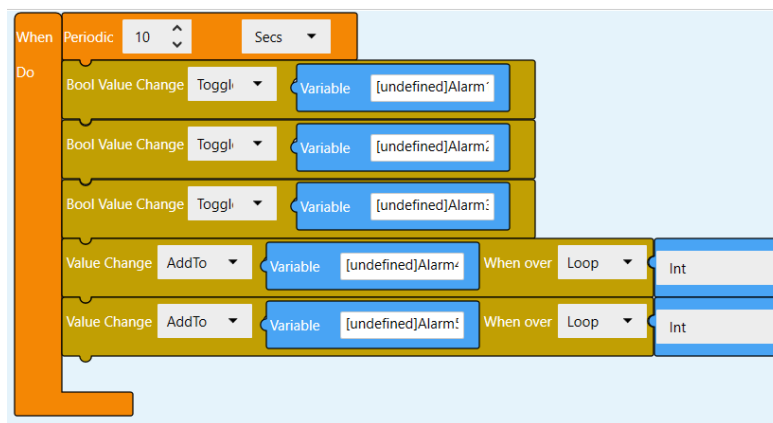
When Periodic 10 Secs
Do
Bool Value Change Toggl Variable [undefined]Alarm
Bool Value Change Toggl Variable [undefined]Alarm
Bool Value Change Toggl Variable [undefined]Alarm
Value Change AddTo Variable [undefined]Alarm When over Loop Int
Value Change AddTo Variable [undefined]Alarm When over Loop Int